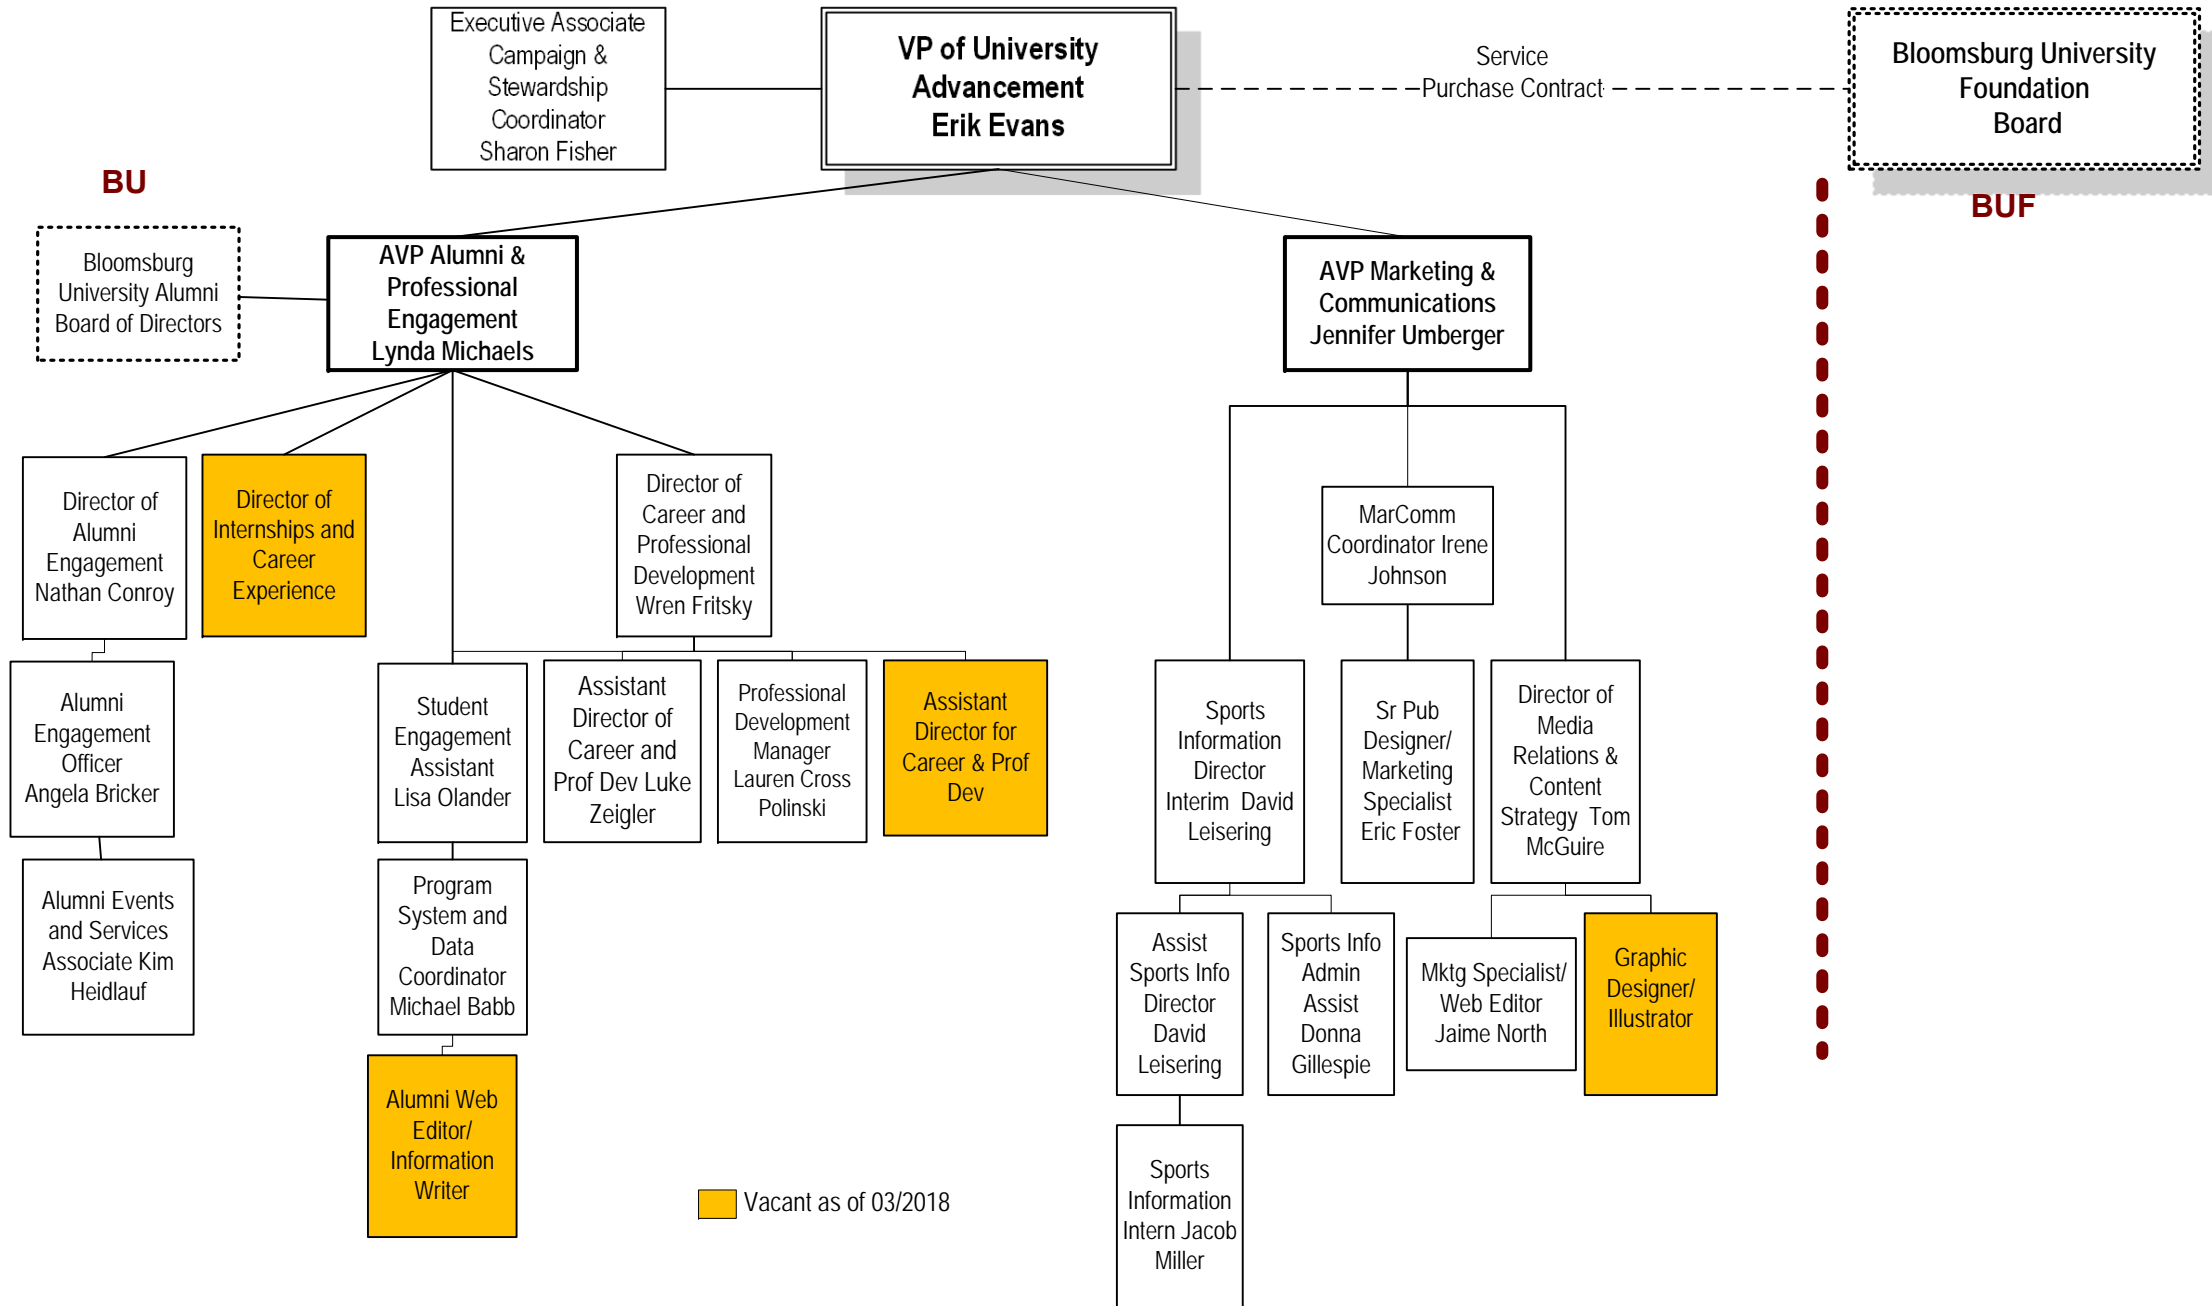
Executive Associate Campaign & Stewardship Coordinator Sharon Fisher

VP of University Advancement Erik Evans

Service Purchase Contract

Bloomsburg University Foundation Board

BUF

BU

Bloomsburg University Alumni Board of Directors

AVP Alumni & Professional Engagement Lynda Michaels

AVP Marketing & Communications Jennifer Umberger

Director of Alumni Engagement Nathan Conroy

Director of Internships and Career Experience

Director of Career and Professional Development Wren Fritsky

MarComm Coordinator Irene Johnson

Alumni Engagement Officer Angela Bricker

Student Engagement Assistant Lisa Olander

Assistant Director of Career and Prof Dev Luke Zeigler

Professional Development Manager Lauren Cross Polinski

Assistant Director for Career & Prof Dev

Sports Information Director Interim David Leisering

Sr Pub Designer/ Marketing Specialist Eric Foster

Director of Media Relations & Content Strategy Tom McGuire

Alumni Events and Services Associate Kim Heidlauf

Program System and Data Coordinator Michael Babb

Assist Sports Info Director David Leisering

Sports Info Admin Assist Donna Gillespie

Mktg Specialist/ Web Editor Jaime North

Graphic Designer/ Illustrator

Alumni Web Editor/ Information Writer

Vacant as of 03/2018

Sports Information Intern Jacob Miller